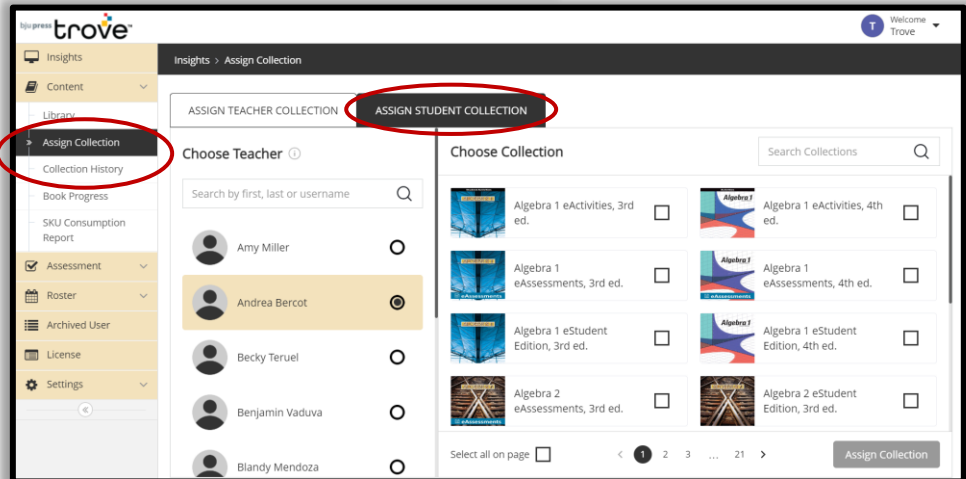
bju press trove

T Welcome Trove

Insights
Content
Library
Assign Collection
Collection History
Book Progress
SKU Consumption Report
Assessment
Roster
Archived User
License
Settings

Insights > Assign Collection

ASSIGN TEACHER COLLECTION
ASSIGN STUDENT COLLECTION

Choose Teacher

Search by first, last or username

Amy Miller
Andrea Bercot
Becky Teruel
Benjamin Vaduva
Blandy Mendoza

Choose Collection

Search Collections

Algebra 1 eActivities, 3rd ed.
Algebra 1 eActivities, 4th ed.
Algebra 1 eAssessments, 3rd ed.
Algebra 1 eAssessments, 4th ed.
Algebra 1 eStudent Edition, 3rd ed.
Algebra 1 eStudent Edition, 4th ed.
Algebra 2 eAssessments, 3rd ed.
Algebra 2 eStudent Edition, 3rd ed.

Select all on page

< 1 2 3 ... 21 >

Assign Collection